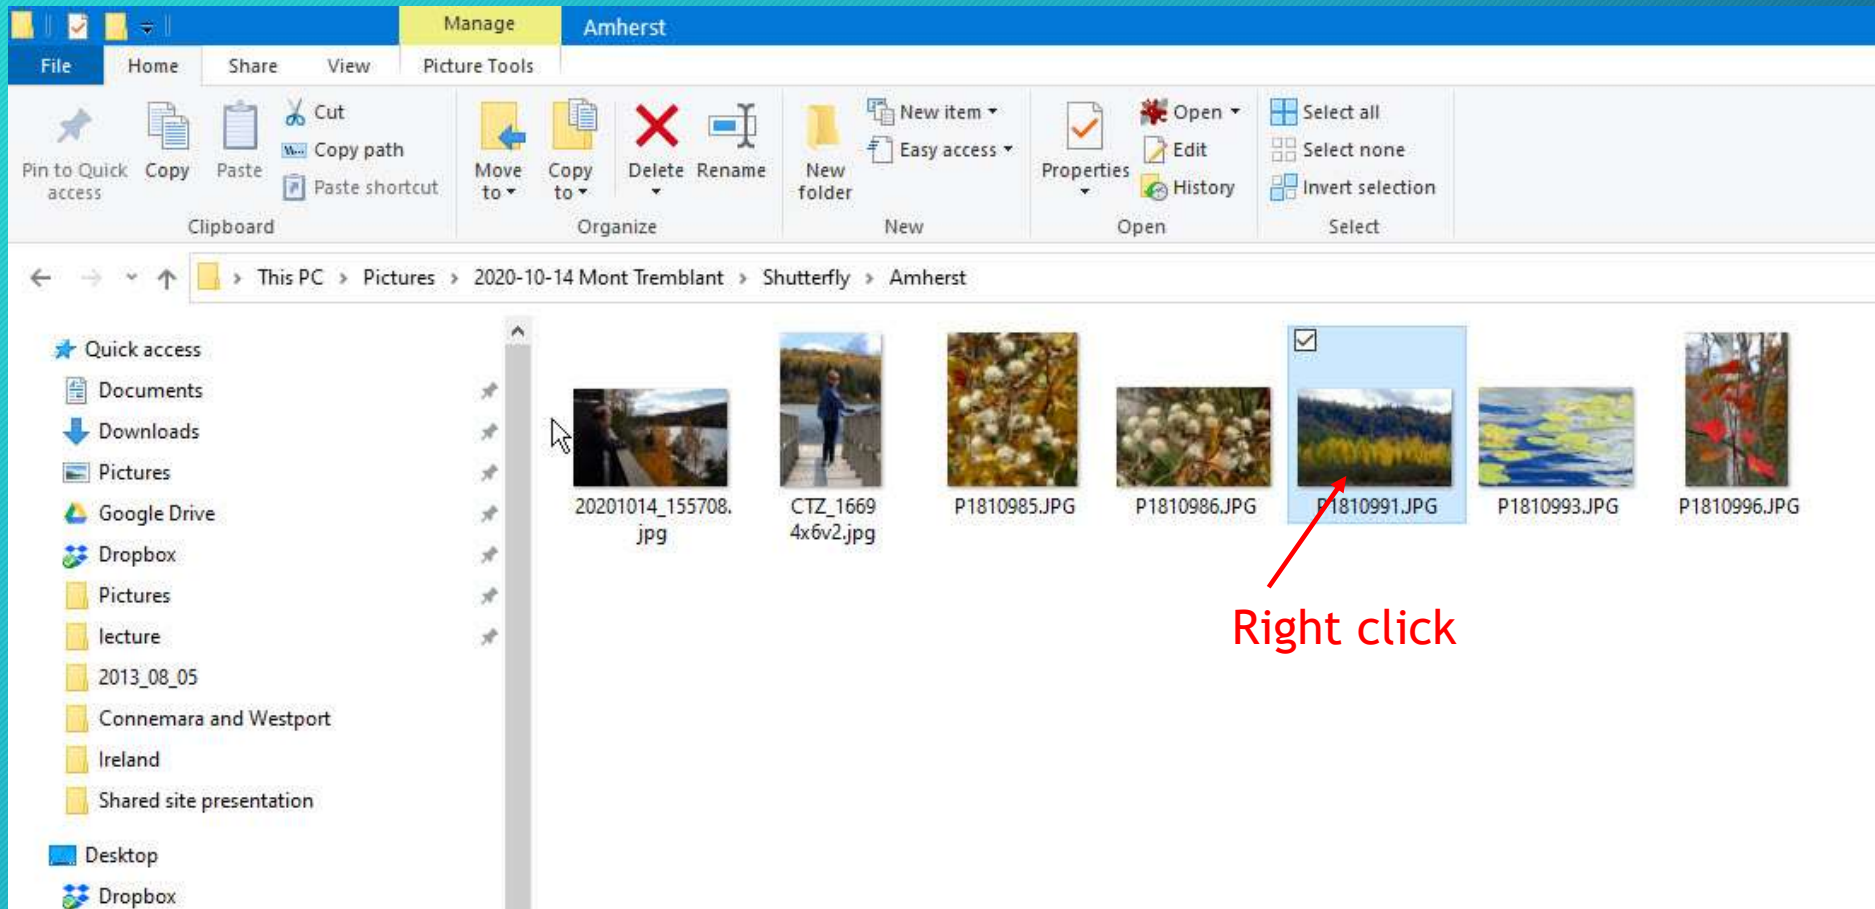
Manage Amherst

File Home Share View Picture Tools

Pin to Quick access Copy Paste Cut Copy path Paste shortcut
Clipboard

Move to Copy to Delete Rename
Organize

New folder New item Easy access
New

Properties Open Edit History
Open

Select all Select none Invert selection
Select

This PC > Pictures > 2020-10-14 Mont Tremblant > Shutterfly > Amherst

Quick access
Documents
Downloads
Pictures
Google Drive
Dropbox
Pictures
lecture
2013_08_05
Connemara and Westport
Ireland
Shared site presentation
Desktop
Dropbox

20201014_155708.jpg
CTZ_16694x6v2.jpg
P1810985.JPG
P1810986.JPG
P1810991.JPG
P1810993.JPG
P1810996.JPG

Right click